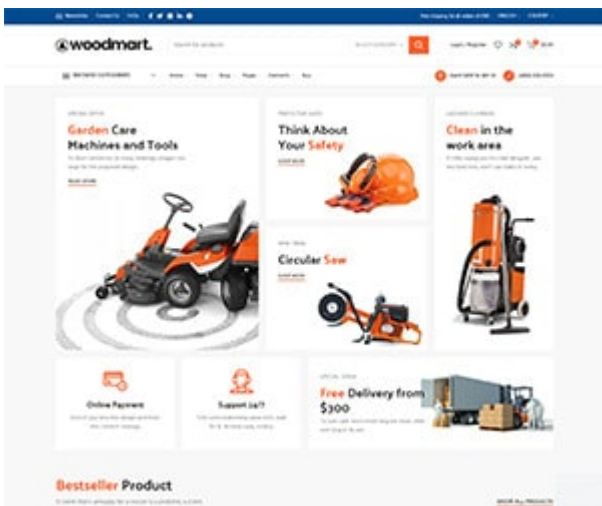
woodmart.

Garden Care Machines and Tools

READ MORE

Think About Your Safety

SHOP NOW

Clean in the work area

Circular Saw

SHOP NOW

Online Payment

Support 24/7

Free Delivery from $300

Bestseller Product